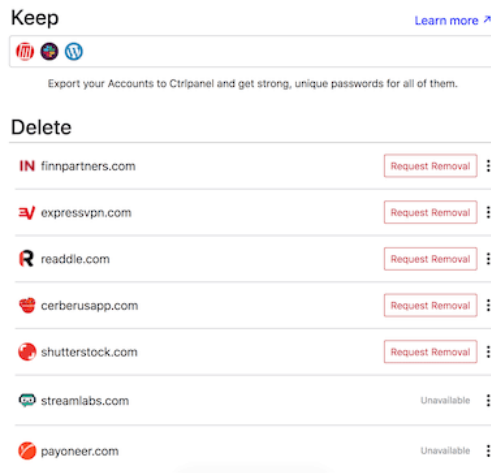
Keep

Learn more ↗

Export your Accounts to Ctrlpanel and get strong, unique passwords for all of them.

Delete

finnpartners.com
Request Removal

expressvpn.com
Request Removal

readdle.com
Request Removal

cerberusapp.com
Request Removal

shutterstock.com
Request Removal

streamlabs.com
Unavailable

payoneer.com
Unavailable